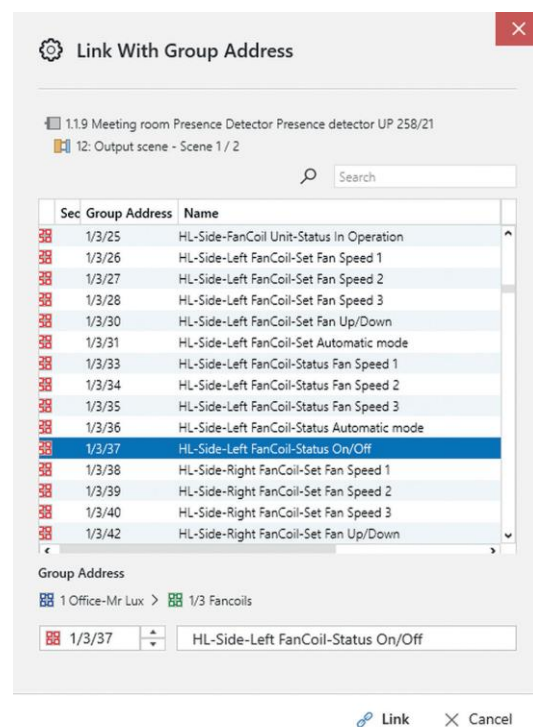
Link With Group Address

1.1.9 Meeting room Presence Detector Presence detector UP 258/21
12: Output scene - Scene 1 / 2

Search

| Sec | Group Address | Name |
|---|---|---|
| | 1/3/25 | HL-Side-FanCoil Unit-Status In Operation |
| | 1/3/26 | HL-Side-Left FanCoil-Set Fan Speed 1 |
| | 1/3/27 | HL-Side-Left FanCoil-Set Fan Speed 2 |
| | 1/3/28 | HL-Side-Left FanCoil-Set Fan Speed 3 |
| | 1/3/30 | HL-Side-Left FanCoil-Set Fan Up/Down |
| | 1/3/31 | HL-Side-Left FanCoil-Set Automatic mode |
| | 1/3/33 | HL-Side-Left FanCoil-Status Fan Speed 1 |
| | 1/3/34 | HL-Side-Left FanCoil-Status Fan Speed 2 |
| | 1/3/35 | HL-Side-Left FanCoil-Status Fan Speed 3 |
| | 1/3/36 | HL-Side-Left FanCoil-Status Automatic mode |
| | 1/3/37 | HL-Side-Left FanCoil-Status On/Off |
| | 1/3/38 | HL-Side-Right FanCoil-Set Fan Speed 1 |
| | 1/3/39 | HL-Side-Right FanCoil-Set Fan Speed 2 |
| | 1/3/40 | HL-Side-Right FanCoil-Set Fan Speed 3 |
| | 1/3/42 | HL-Side-Right FanCoil-Set Fan Up/Down |

Group Address
1 Office-Mr Lux > 1/3 Fancoils

1/3/37 HL-Side-Left FanCoil-Status On/Off

Link Cancel